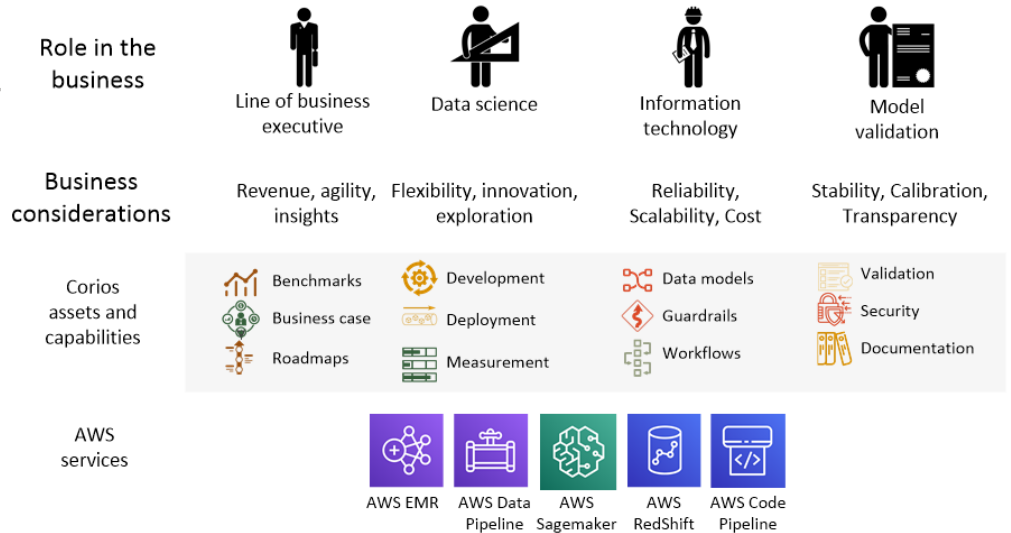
Role in the business

Line of business executive

Data science

Information technology

Model validation

Business considerations

Revenue, agility, insights

Flexibility, innovation, exploration

Reliability, Scalability, Cost

Stability, Calibration, Transparency

Corios assets and capabilities

Benchmarks

Business case

Roadmaps

Development

Deployment

Measurement

Data models

Guardrails

Workflows

Validation

Security

Documentation

AWS services

AWS EMR

AWS Data Pipeline

AWS Sagemaker

AWS RedShift

AWS Code Pipeline